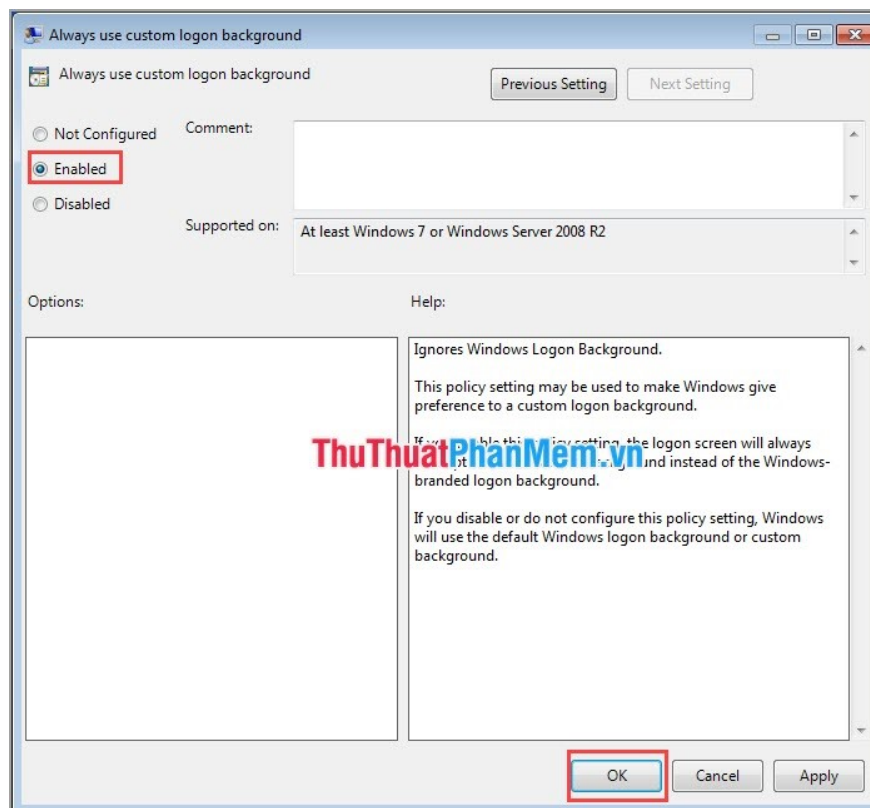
Always use custom logon background

Always use custom logon background

Previous Setting

Next Setting

Not Configured

Enabled

Disabled

Comment:

Supported on:

At least Windows 7 or Windows Server 2008 R2

Options:

Help:

Ignores Windows Logon Background.

This policy setting may be used to make Windows give preference to a custom logon background.

If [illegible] this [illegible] setting, the logon screen will always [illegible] und instead of the Windows-branded logon background.

ThuThuatPhanMem.vn

If you disable or do not configure this policy setting, Windows will use the default Windows logon background or custom background.

OK

Cancel

Apply